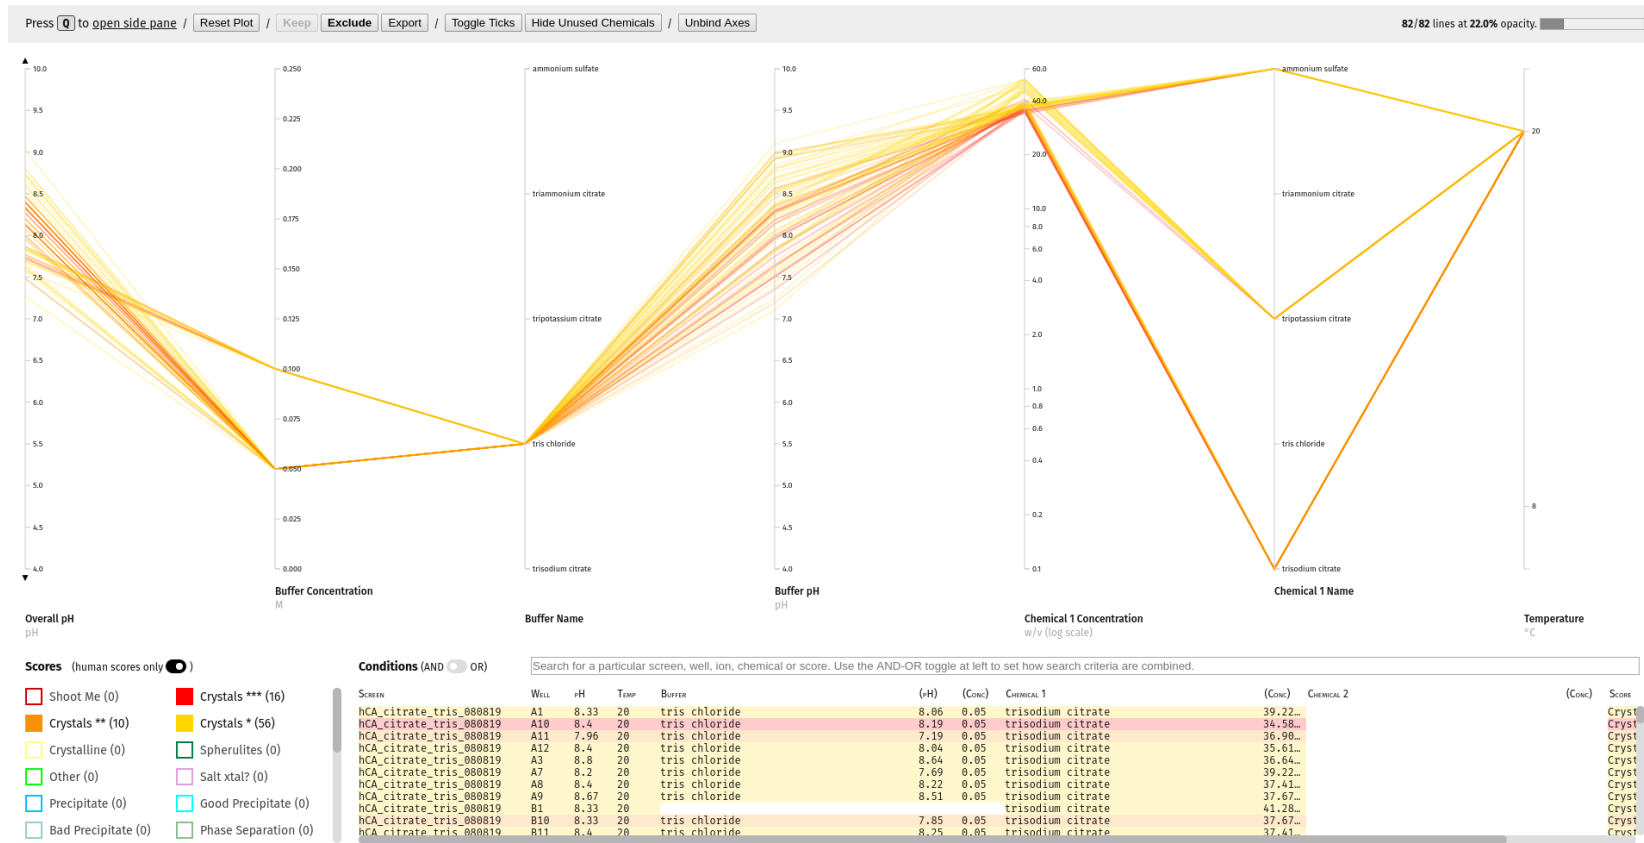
Press Q to open side pane / Reset Plot / Keep Exclude Export / Toggle Ticks Hide Unused Chemicals / Unbind Axes

82/82 lines at 22.0% opacity.

10.0
9.5
9.0
8.5
8.0
7.5
7.0
6.5
6.0
5.5
5.0
4.5
4.0

Overall pH
pH

0.250
0.225
0.200
0.175
0.150
0.125
0.100
0.075
0.050
0.025
0.000

Buffer Concentration
M

ammonium sulfate
triammonium citrate
tripotassium citrate
tris chloride
trisodium citrate

Buffer Name

10.0
9.5
9.0
8.5
8.0
7.5
7.0
6.5
6.0
5.5
5.0
4.5
4.0

Buffer pH
pH

60.0
40.0
20.0
10.0
8.0
6.0
4.0
2.0
1.0
0.8
0.6
0.4
0.2
0.1

Chemical 1 Concentration
w/v (log scale)

ammonium sulfate
triammonium citrate
tripotassium citrate
tris chloride
trisodium citrate

Chemical 1 Name

20
8

Temperature
°C

Scores (human scores only )

Shoot Me (0)
Crystals *** (16)
Crystals ** (10)
Crystals * (56)
Crystalline (0)
Spherulites (0)
Other (0)
Salt xtal? (0)
Precipitate (0)
Good Precipitate (0)
Bad Precipitate (0)
Phase Separation (0)

Conditions (AND OR)

Search for a particular screen, well, ion, chemical or score. Use the AND-OR toggle at left to set how search criteria are combined.

| Screen | Well | pH | Temp | Buffer | (pH) | (Conc) | Chemical 1 | (Conc) | Chemical 2 | (Conc) | Score |
|---|---|---|---|---|---|---|---|---|---|---|---|
| hCA_citrate_tris_080819 | A1 | 8.33 | 20 | tris chloride | 8.06 | 0.05 | trisodium citrate | 39.22… | | | Cryst |
| hCA_citrate_tris_080819 | A10 | 8.4 | 20 | tris chloride | 8.19 | 0.05 | trisodium citrate | 34.58… | | | Cryst |
| hCA_citrate_tris_080819 | A11 | 7.96 | 20 | tris chloride | 7.19 | 0.05 | trisodium citrate | 36.90… | | | Cryst |
| hCA_citrate_tris_080819 | A12 | 8.4 | 20 | tris chloride | 8.04 | 0.05 | trisodium citrate | 35.61… | | | Cryst |
| hCA_citrate_tris_080819 | A3 | 8.8 | 20 | tris chloride | 8.64 | 0.05 | trisodium citrate | 36.64… | | | Cryst |
| hCA_citrate_tris_080819 | A7 | 8.2 | 20 | tris chloride | 7.69 | 0.05 | trisodium citrate | 39.22… | | | Cryst |
| hCA_citrate_tris_080819 | A8 | 8.4 | 20 | tris chloride | 8.22 | 0.05 | trisodium citrate | 37.41… | | | Cryst |
| hCA_citrate_tris_080819 | A9 | 8.67 | 20 | tris chloride | 8.51 | 0.05 | trisodium citrate | 37.67… | | | Cryst |
| hCA_citrate_tris_080819 | B1 | 8.33 | 20 | | | | trisodium citrate | 41.28… | | | Cryst |
| hCA_citrate_tris_080819 | B10 | 8.33 | 20 | tris chloride | 7.85 | 0.05 | trisodium citrate | 37.67… | | | Cryst |
| hCA_citrate_tris_080819 | B11 | 8.4 | 20 | tris chloride | 8.25 | 0.05 | trisodium citrate | 37.41… | | | Cryst |